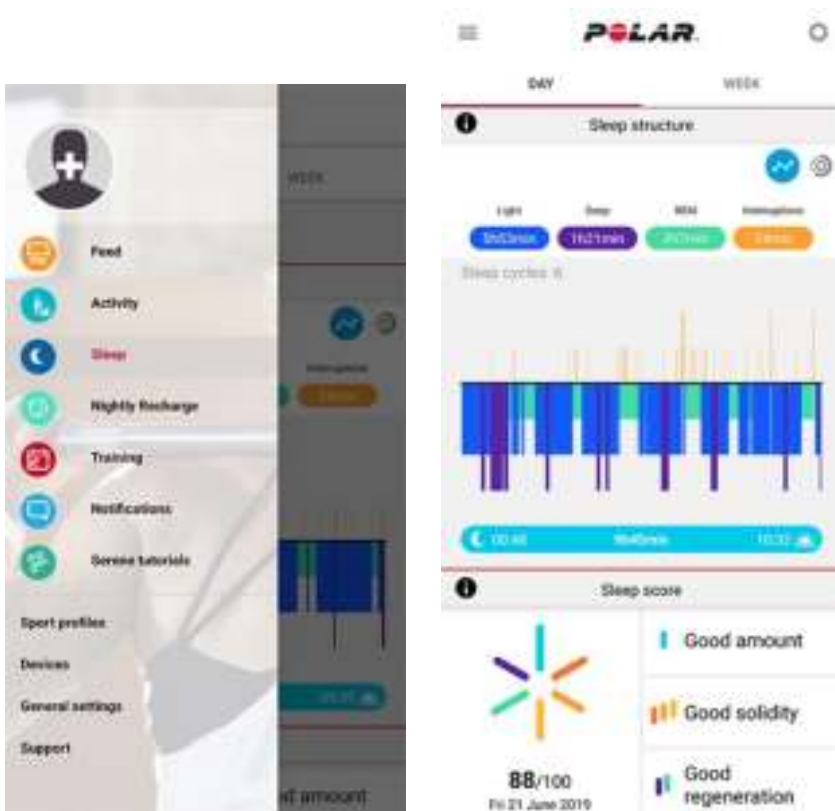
WEEK

Feed

Activity

Sleep

Nightly Recharge

Training

Notifications

Serene tutorials

Sport profiles

Devices

General settings

Support

Interruptions

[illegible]

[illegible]

at amount

POLAR

DAY

WEEK

Sleep structure

Light

Deep

REM

Interruptions

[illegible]

1h21min

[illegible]

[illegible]

Sleep cycles 6

00:48

9h40min

10:32

Sleep score

Good amount

Good solidity

Good regeneration

88/100

Fri 21 June 2019